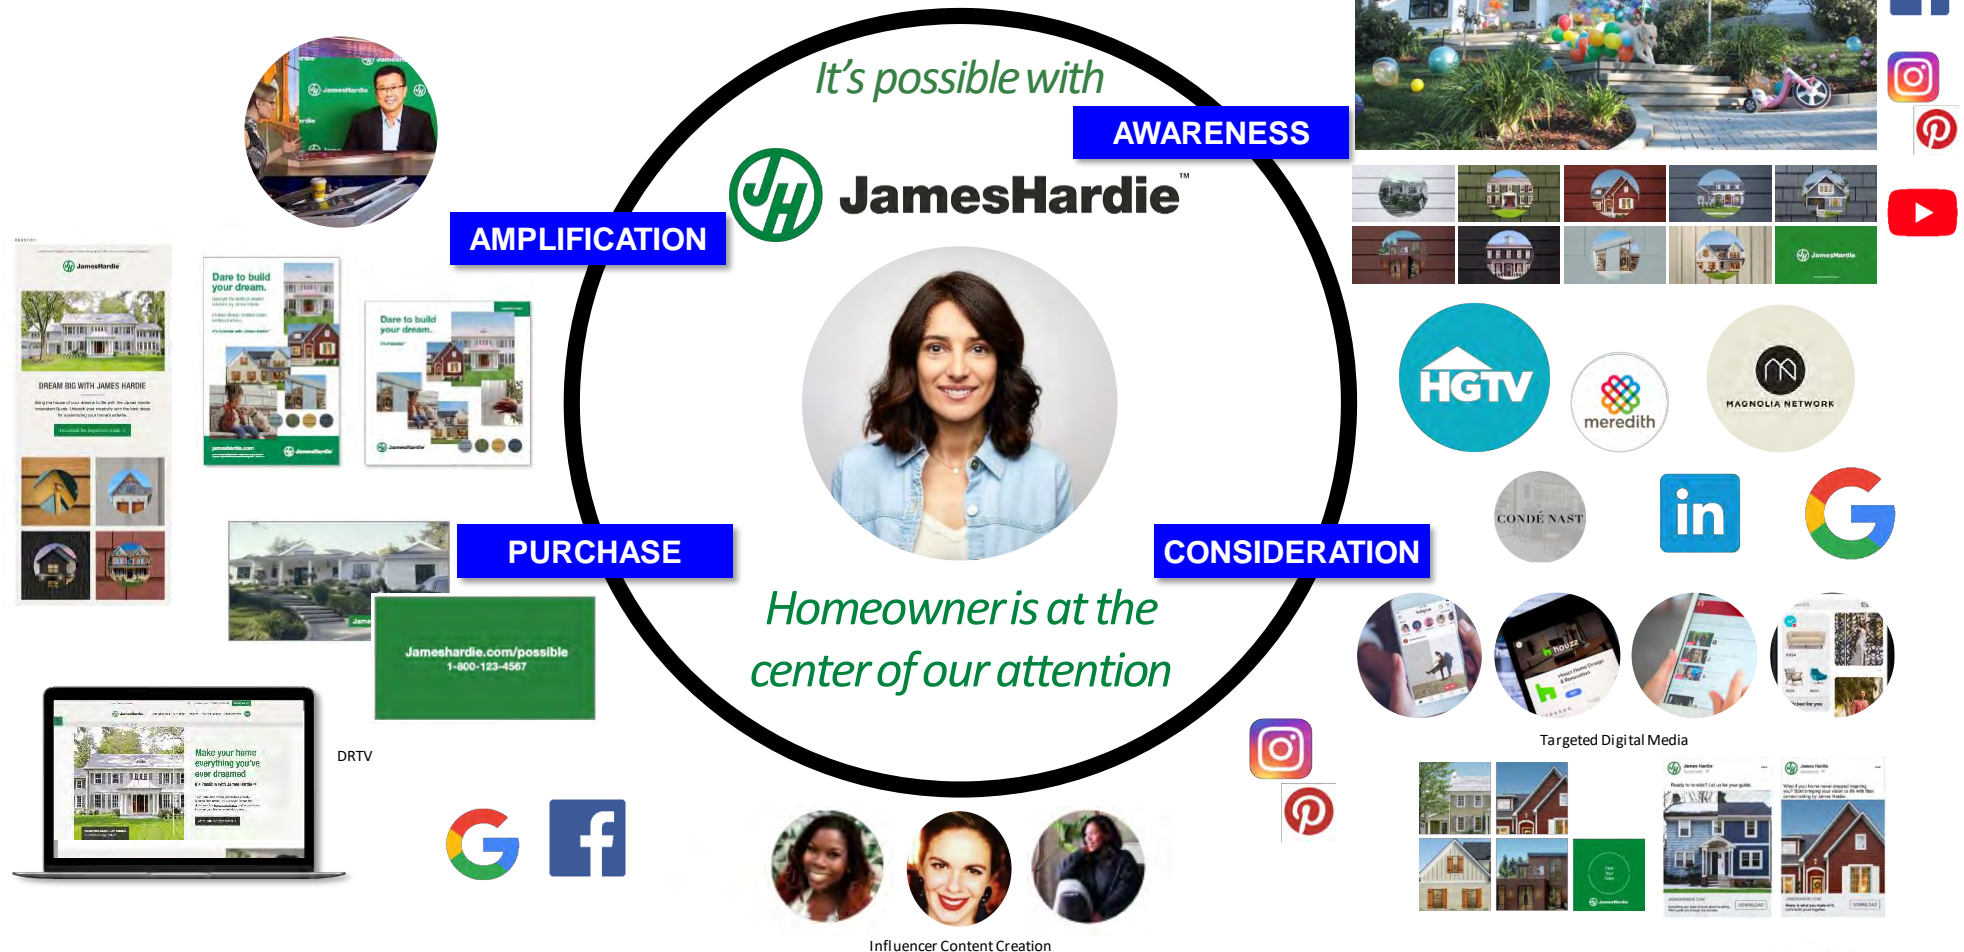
It's possible with

JamesHardie™

AWARENESS

AMPLIFICATION

PURCHASE

CONSIDERATION

Homeowner is at the center of our attention

JamesHardie

DREAM BIG WITH JAMES HARDIE

Dare to build your dream.

Dare to build your dream.

Jameshardie.com/possible
1-800-123-4567

Make your home everything you've ever dreamed

DRTV

HGTV

meredith

MAGNOLIA NETWORK

CONDÉ NAST

in

houzz

Targeted Digital Media

Influencer Content Creation